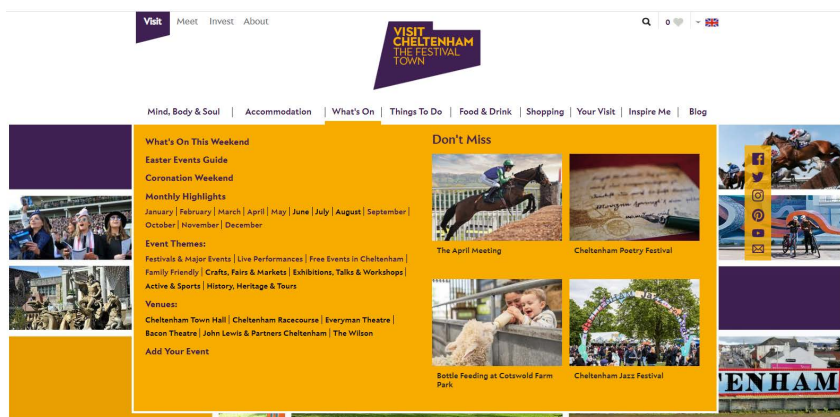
Visit Meet Invest About

VISIT CHELTENHAM THE FESTIVAL TOWN

0

Mind, Body & Soul | Accommodation | What's On | Things To Do | Food & Drink | Shopping | Your Visit | Inspire Me | Blog

What's On This Weekend

Easter Events Guide

Coronation Weekend

Monthly Highlights

January | February | March | April | May | June | July | August | September | October | November | December

Event Themes:

Festivals & Major Events | Live Performances | Free Events in Cheltenham | Family Friendly | Crafts, Fairs & Markets | Exhibitions, Talks & Workshops | Active & Sports | History, Heritage & Tours

Venues:

Cheltenham Town Hall | Cheltenham Racecourse | Everyman Theatre | Bacon Theatre | John Lewis & Partners Cheltenham | The Wilson

Add Your Event

Don't Miss

The April Meeting

Cheltenham Poetry Festival

Bottle Feeding at Cotswold Farm Park

Cheltenham Jazz Festival

TENHAM